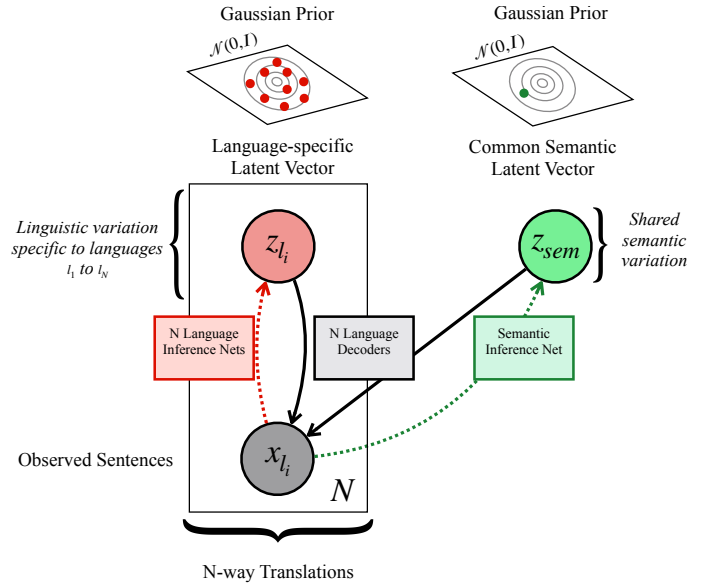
Gaussian Prior

$\mathcal{N}(0, I)$

Gaussian Prior

$\mathcal{N}(0, I)$

Language-specific Latent Vector

Common Semantic Latent Vector

Linguistic variation specific to languages $l_1$ to $l_N$

$z_{l_i}$

$z_{sem}$

Shared semantic variation

N Language Inference Nets

N Language Decoders

Semantic Inference Net

Observed Sentences

$x_{l_i}$

$N$

N-way Translations